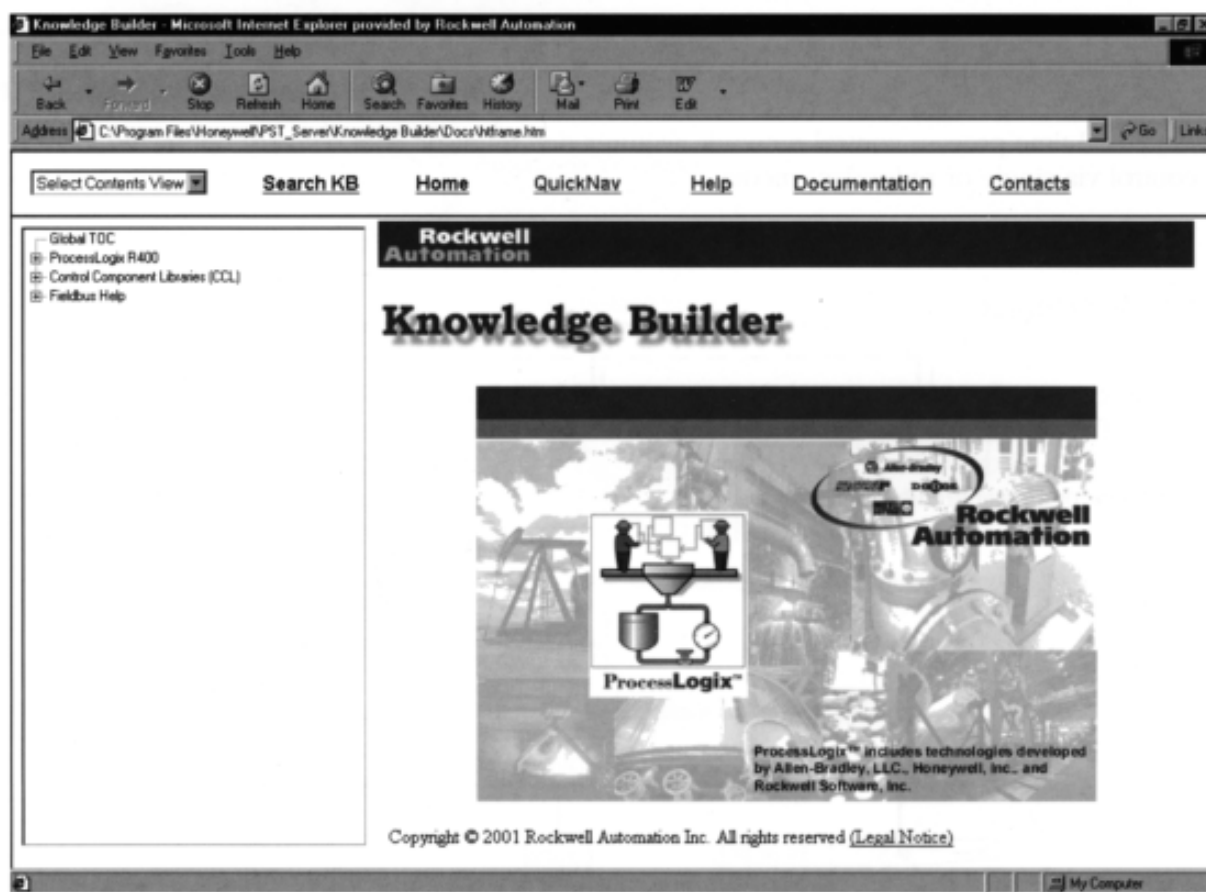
Knowledge Builder - Microsoft Internet Explorer provided by Rockwell Automation

File Edit View Favorites Tools Help

Back Forward Stop Refresh Home Search Favorites History Mail Print Edit

Address C:\Program Files\Honeywell\PST_Server\Knowledge Builder\Docs\htframe.htm Go Links

Select Contents View Search KB Home QuickNav Help Documentation Contacts

Global TOC
ProcessLogix R400
Control Component Libraries (CCL)
Fieldbus Help

Rockwell Automation

Knowledge Builder

Allen-Bradley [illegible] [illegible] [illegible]

Rockwell Automation

ProcessLogix™

ProcessLogix™ includes technologies developed by Allen-Bradley, LLC., Honeywell, Inc., and Rockwell Software, Inc.

Copyright © 2001 Rockwell Automation Inc. All rights reserved (Legal Notice)

My Computer